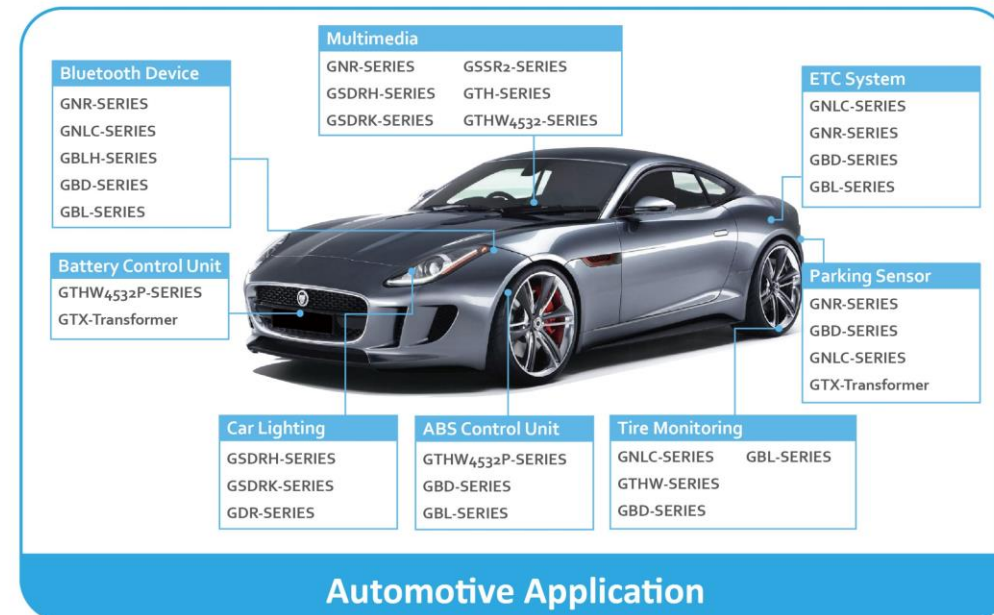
Multimedia
GNR-SERIES
GSSR2-SERIES
GSDRH-SERIES
GTH-SERIES
GSDRK-SERIES
GTHW4532-SERIES

Bluetooth Device
GNR-SERIES
GNLC-SERIES
GBLH-SERIES
GBD-SERIES
GBL-SERIES

ETC System
GNLC-SERIES
GNR-SERIES
GBD-SERIES
GBL-SERIES

Battery Control Unit
GTHW4532P-SERIES
GTX-Transformer

Parking Sensor
GNR-SERIES
GBD-SERIES
GNLC-SERIES
GTX-Transformer

Car Lighting
GSDRH-SERIES
GSDRK-SERIES
GDR-SERIES

ABS Control Unit
GTHW4532P-SERIES
GBD-SERIES
GBL-SERIES

Tire Monitoring
GNLC-SERIES
GBL-SERIES
GTHW-SERIES
GBD-SERIES

Automotive Application